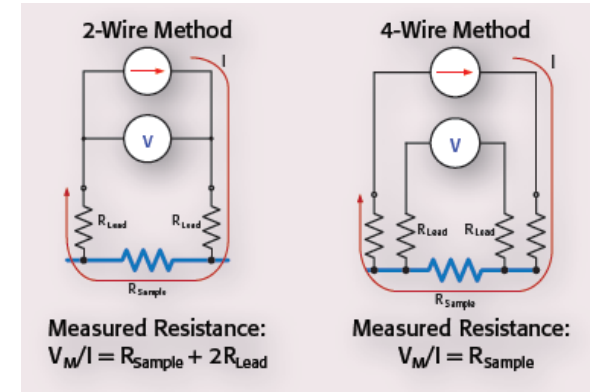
2-Wire Method

I

V

$R_{Lead}$

$R_{Lead}$

$R_{Sample}$

Measured Resistance:
$V_M/I = R_{Sample} + 2R_{Lead}$

4-Wire Method

I

V

$R_{Lead}$

$R_{Lead}$

$R_{Sample}$

Measured Resistance:
$V_M/I = R_{Sample}$